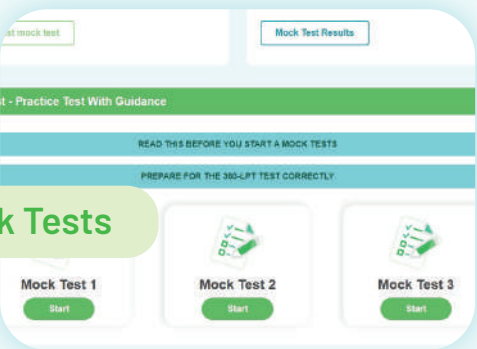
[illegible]at mock test

Mock Test Results

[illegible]t - Practice Test With Guidance

READ THIS BEFORE YOU START A MOCK TESTS

PREPARE FOR THE 360-LPT TEST CORRECTLY

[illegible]k Tests

Mock Test 1
Start

Mock Test 2
Start

Mock Test 3
Start